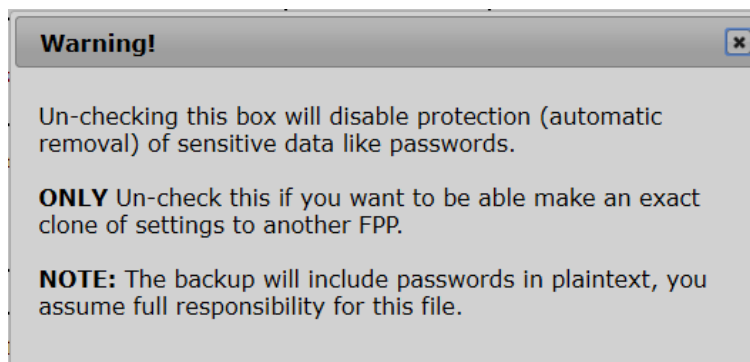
Warning!

×

Un-checking this box will disable protection (automatic removal) of sensitive data like passwords.

ONLY Un-check this if you want to be able make an exact clone of settings to another FPP.

NOTE: The backup will include passwords in plaintext, you assume full responsibility for this file.